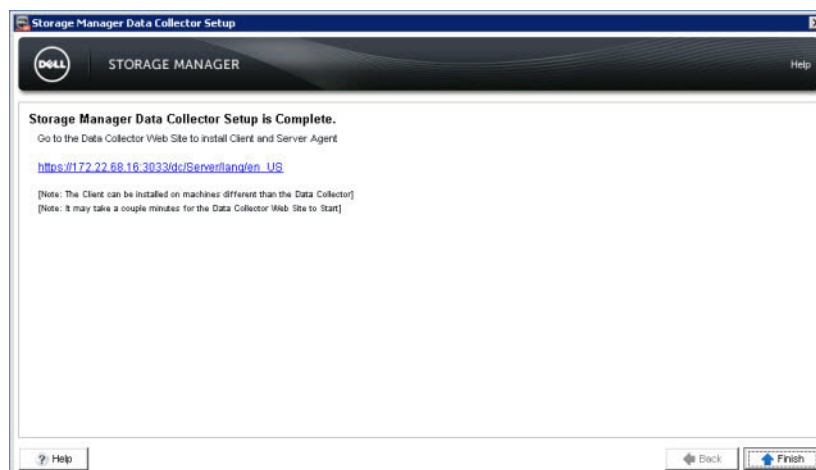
Storage Manager Data Collector Setup

DELL STORAGE MANAGER

Help

Storage Manager Data Collector Setup is Complete.

Go to the Data Collector Web Site to install Client and Server Agent

https://172.22.68.16:3033/dc/Server/lang/en_US

[Note: The Client can be installed on machines different than the Data Collector]
[Note: It may take a couple minutes for the Data Collector Web Site to Start]

? Help

Back

Finish